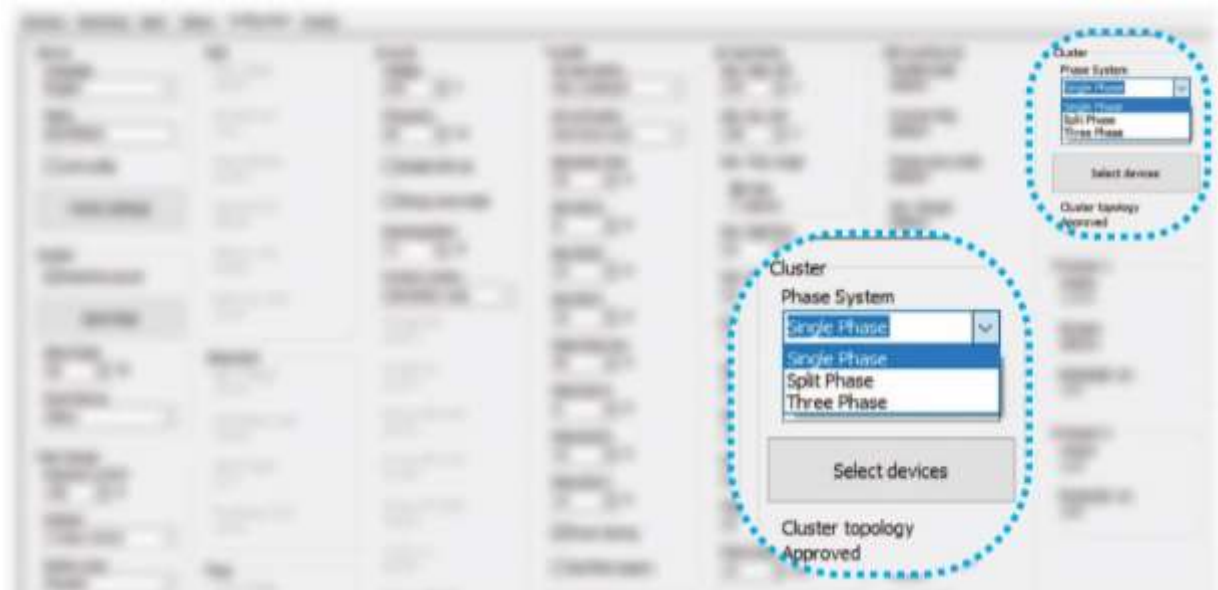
Cluster
Phase System
Single Phase
Single Phase
Split Phase
Three Phase
Select devices
Cluster topology
Approved

Cluster
Phase System
Single Phase
Single Phase
Split Phase
Three Phase
Select devices
Cluster topology
Approved